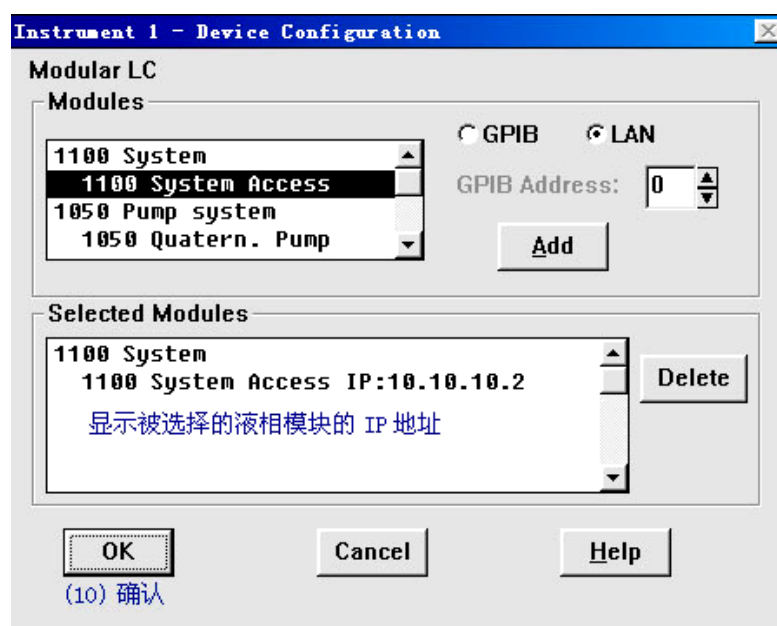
Instrument 1 - Device Configuration

Modular LC

Modules

1100 System
1100 System Access
1050 Pump system
1050 Quatern. Pump

GPIB
LAN

GPIB Address: 0

Add

Selected Modules

1100 System
1100 System Access IP:10.10.10.2

显示被选择的液相模块的 IP 地址

Delete

OK

(10) 确认

Cancel

Help